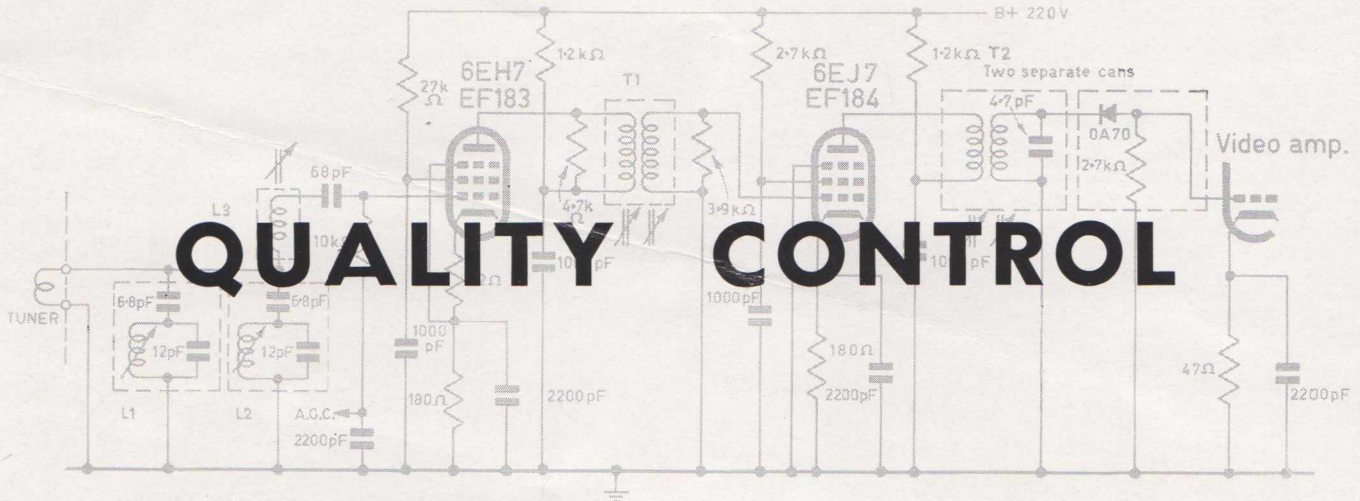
B+ 220V

1·2 kΩ

2·7 kΩ

1·2 kΩ T2

Two separate cans

27k Ω

6EH7 EF183

T1

6EJ7 EF184

4·7pF

0A70

2·7kΩ

Video amp.

68pF

L3

10kΩ

4·7k Ω

3·9 kΩ

QUALITY CONTROL

2Ω

10 pF

10 pF

TUNER

6·8pF

6·8pF

12pF

12pF

1000 pF

1000pF

180Ω

180Ω

2200pF

2200pF

47Ω

2200pF

L1

L2

A.G.C.

2200pF